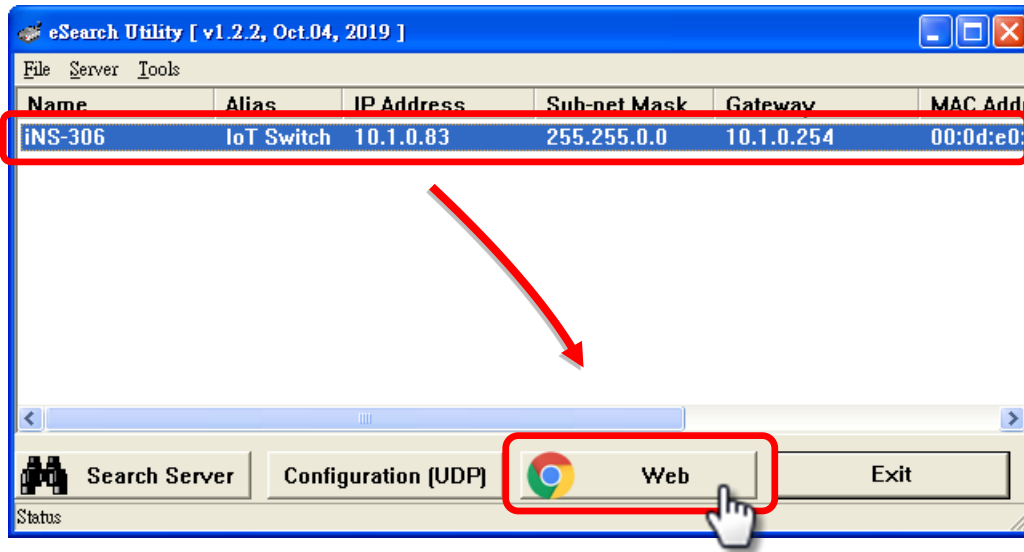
eSearch Utility [ v1.2.2, Oct.04, 2019 ]

File Server Tools

| Name | Alias | IP Address | Sub-net Mask | Gateway | MAC Addr |
|---|---|---|---|---|---|
| iNS-306 | IoT Switch | 10.1.0.83 | 255.255.0.0 | 10.1.0.254 | 00:0d:e0: |

Search Server
Configuration (UDP)
Web
Exit

Status